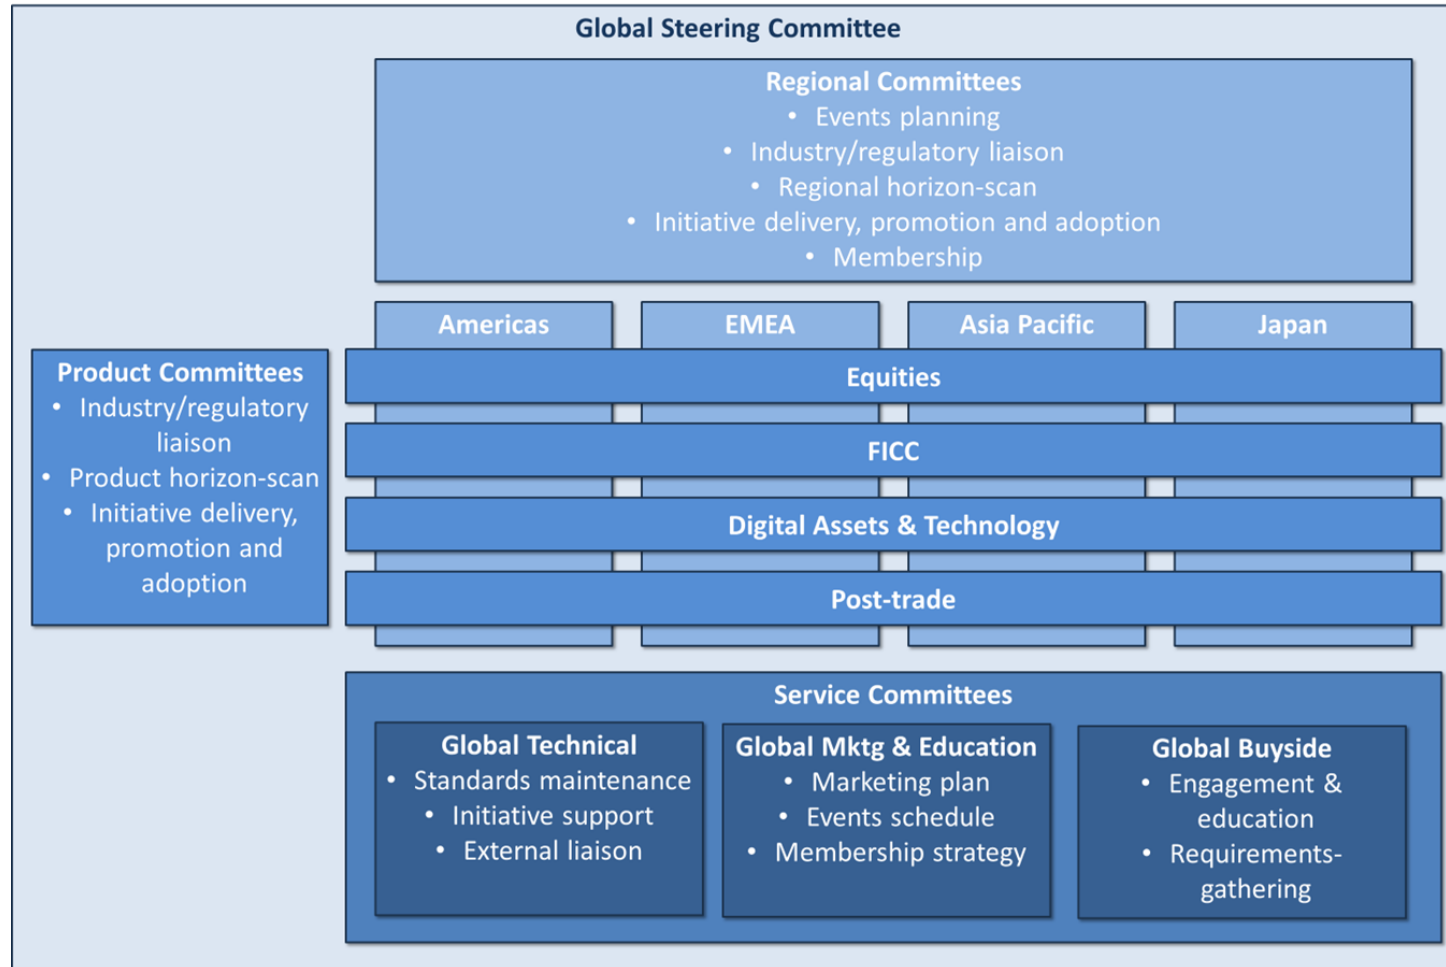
Global Steering Committee

Regional Committees
• Events planning
• Industry/regulatory liaison
• Regional horizon-scan
• Initiative delivery, promotion and adoption
• Membership

Americas

EMEA

Asia Pacific

Japan

Product Committees
• Industry/regulatory liaison
• Product horizon-scan
• Initiative delivery, promotion and adoption

Equities

FICC

Digital Assets & Technology

Post-trade

Service Committees

Global Technical
• Standards maintenance
• Initiative support
• External liaison

Global Mktg & Education
• Marketing plan
• Events schedule
• Membership strategy

Global Buyside
• Engagement & education
• Requirements-gathering